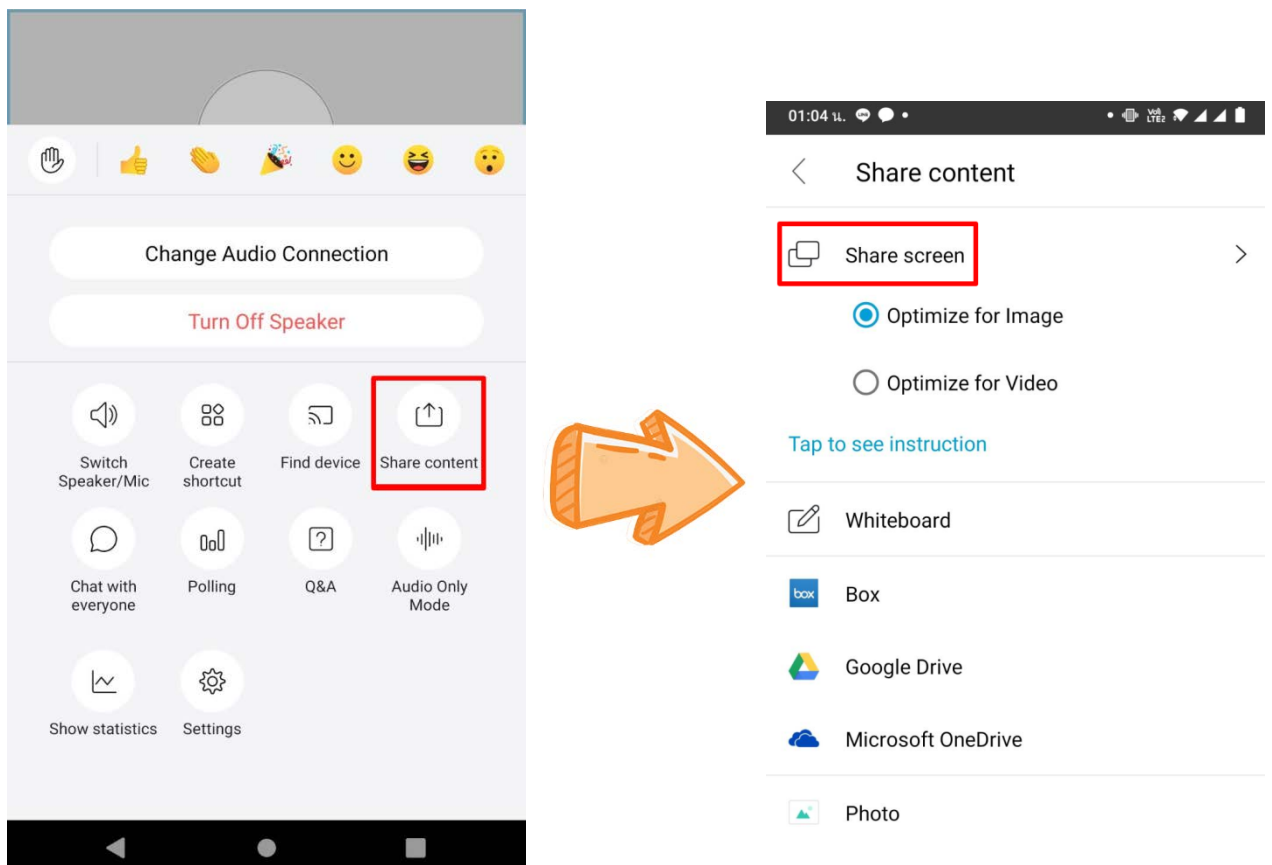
Change Audio Connection

Turn Off Speaker

Switch Speaker/Mic

Create shortcut

Find device

Share content

Chat with everyone

Polling

Q&A

Audio Only Mode

Show statistics

Settings

01:04 น.

Share content

Share screen

Optimize for Image

Optimize for Video

Tap to see instruction

Whiteboard

box

Box

Google Drive

Microsoft OneDrive

Photo